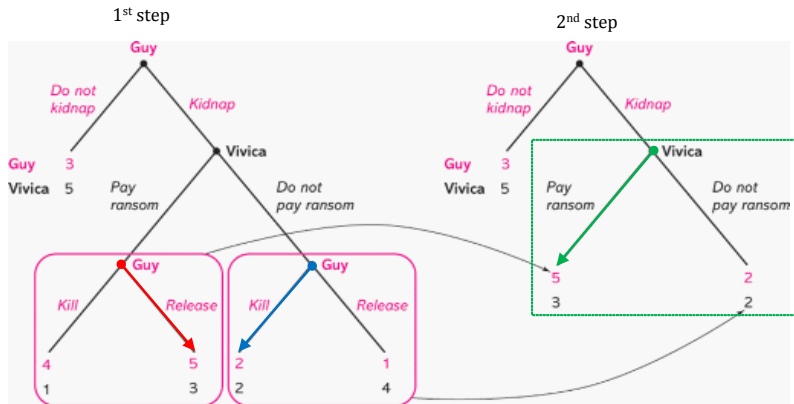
1st step

Guy

Do not kidnap

Kidnap

Guy 3
Vivica 5

Vivica

Pay ransom

Do not pay ransom

Guy

Kill

Release

4
1

5
3

Guy

Kill

Release

2
2

1
4

2nd step

Guy

Do not kidnap

Kidnap

Guy 3
Vivica 5

Vivica

Pay ransom

Do not pay ransom

5
3

2
2